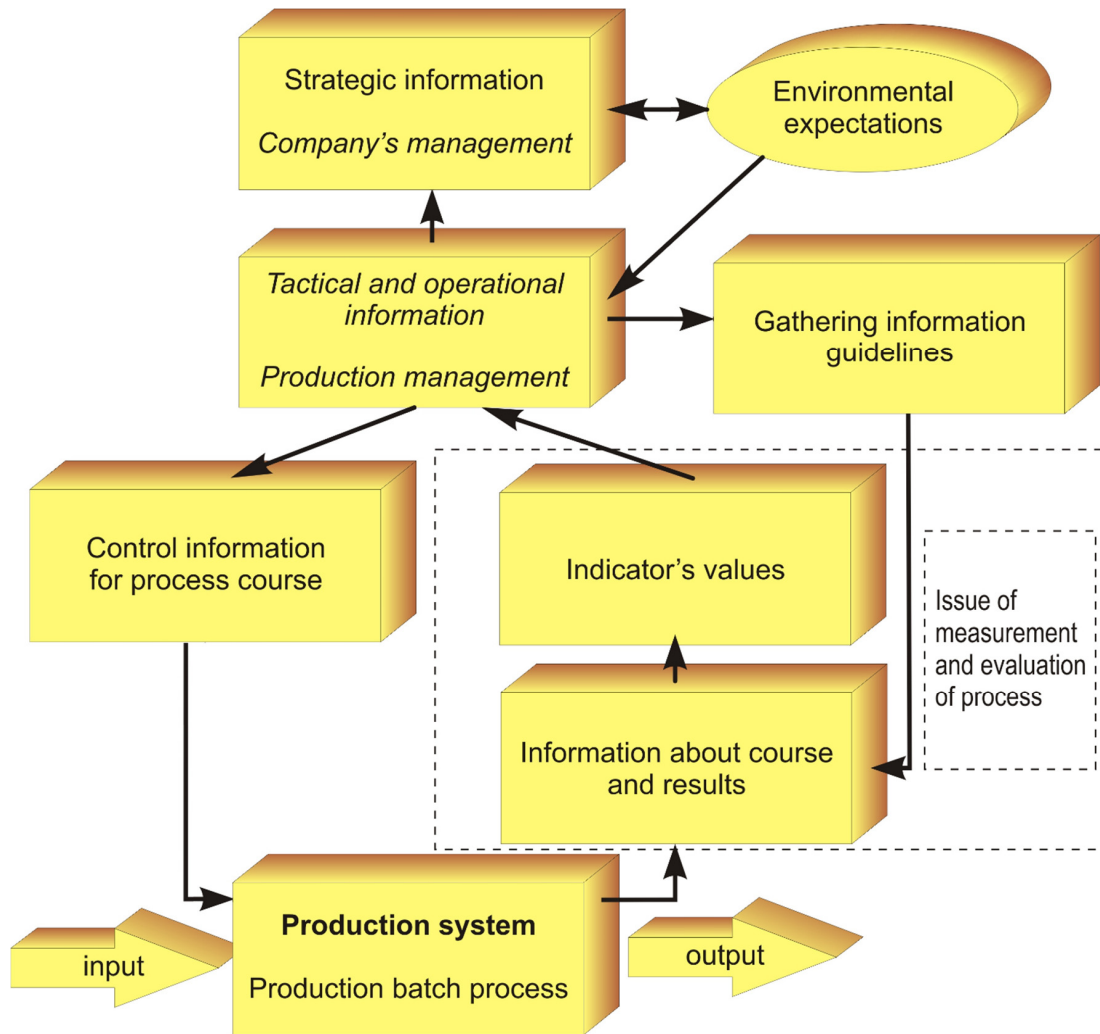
Strategic information

*Company's management*

Environmental expectations

*Tactical and operational information*

*Production management*

Gathering information guidelines

Control information for process course

Indicator's values

Issue of measurement and evaluation of process

Information about course and results

**Production system**

Production batch process

input

output